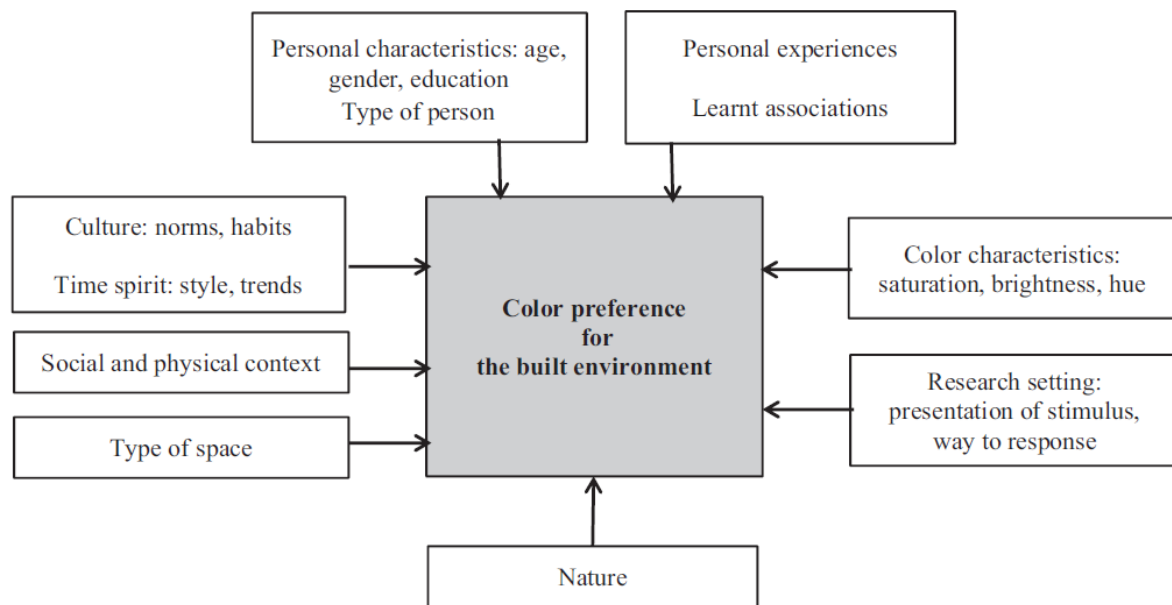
Personal characteristics: age, gender, education
Type of person

Personal experiences

Learnt associations

Culture: norms, habits

Time spirit: style, trends

Social and physical context

Type of space

**Color preference for the built environment**

Color characteristics: saturation, brightness, hue

Research setting: presentation of stimulus, way to response

Nature